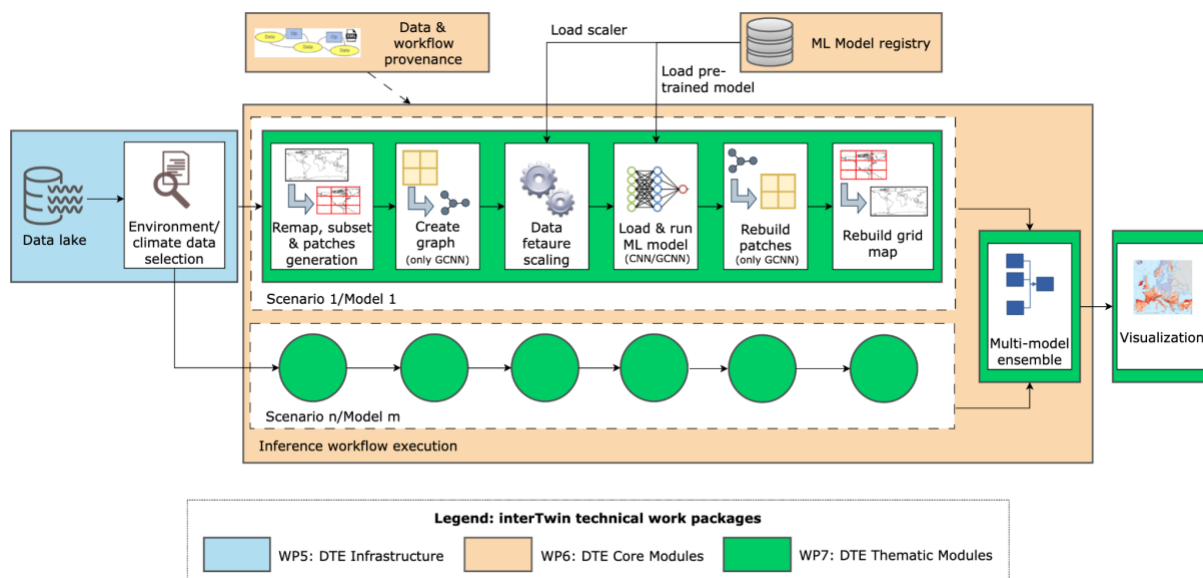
Data & workflow provenance

Load scaler

ML Model registry

Load pre-trained model

Data lake

Environment/ climate data selection

Remap, subset & patches generation

Create graph (only GCNN)

Data fetaure scaling

Load & run ML model (CNN/GCNN)

Rebuild patches (only GCNN)

Rebuild grid map

Scenario 1/Model 1

Scenario n/Model m

Inference workflow execution

Multi-model ensemble

Visualization

Legend: interTwin technical work packages

WP5: DTE Infrastructure

WP6: DTE Core Modules

WP7: DTE Thematic Modules